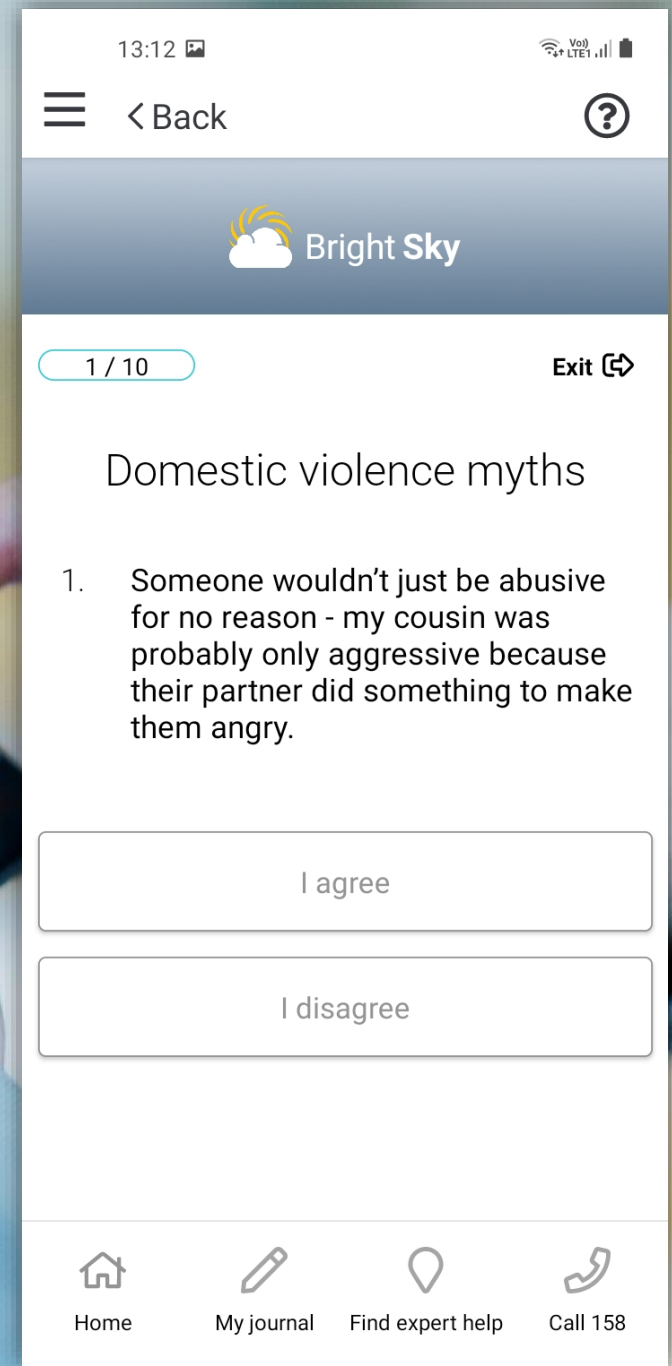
13:12

Vo)) LTE1

< Back

?

Bright Sky

1 / 10

Exit

Domestic violence myths

1. Someone wouldn't just be abusive for no reason - my cousin was probably only aggressive because their partner did something to make them angry.

I agree

I disagree

Home

My journal

Find expert help

Call 158